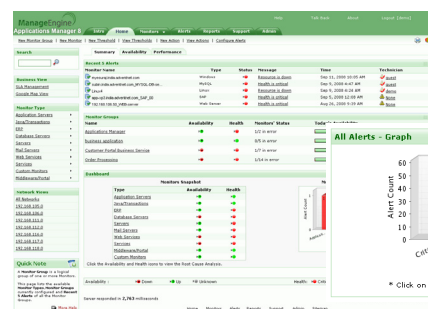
ManageEngine
Applications Manager 8

Help Talk Back About Logout [admin]

Intro Home Monitors Alerts Reports Support Admin

New Monitor Group | New Monitor | New Threshold | View Thresholds | New Action | View Actions | Configure Alerts

Search

Business View
SLA Management
Google Map View

Monitor Types
Application Servers
Java/Transactions
ERP
Database Servers
Services
Mail Servers
Web Services
Servers
Custom Monitors
Middleware/Portal

Network Views
All Networks
192.168.105.0
192.168.106.0
192.168.110.0
192.168.112.0
192.168.116.0
192.168.117.0
192.168.118.0

Quick Note
A Monitor Group is a logical group of one or more Monitors.
This page lists the available Monitor Types, Monitor Groups currently configured and Recent 5 Alerts of all the Monitor Groups.

Show Help

Summary Availability Performance

Recent 5 Alerts
| Monitor Name | Type | Status | Message | Time | Technician |
|---|---|---|---|---|---|
| Apexorg.india.adventnet.com | Windows | | Resource is down | Sep 21, 2008 10:05 AM | assit |
| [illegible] | MySQL | | Health is critical | Sep 5, 2008 1:58 PM | assit |
| Linux4 | Linux | | Resource is down | Sep 5, 2008 4:36 PM | assit |
| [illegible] | SAP | | Health is critical | Sep 5, 2008 12:08 AM | None |
| 192.168.110.50_HTML server | Web Server | | Health is critical | Aug 26, 2008 5:39 AM | None |

Monitor Groups
| Name | Availability | Health | Monitors' Status | |
|---|---|---|---|---|
| Applications Manager | | | 1/2 in error | |
| Business application | | | 0/5 in error | |
| Customer Portal Business Service | | | 1/7 in error | |
| Order Processing | | | 1/54 in error | |

Dashboard

Monitors Snapshot
| Type | Availability | Health |
|---|---|---|
| Application Servers | | |
| Java/Transactions | | |
| ERP | | |
| Database Servers | | |
| Servers | | |
| Mail Servers | | |
| Web Services | | |
| Services | | |
| Middleware/Portal | | |
| Custom Monitors | | |

Click the Availability and Health icons to view the Root Cause Analysis.

Availability : Down Up Unknown Health : Critical

Server responded in 2,763 milliseconds

All Alerts - Graph
60
Alert Count
* Click on

Home Monitors Alerts Reports Support Admin Talkback